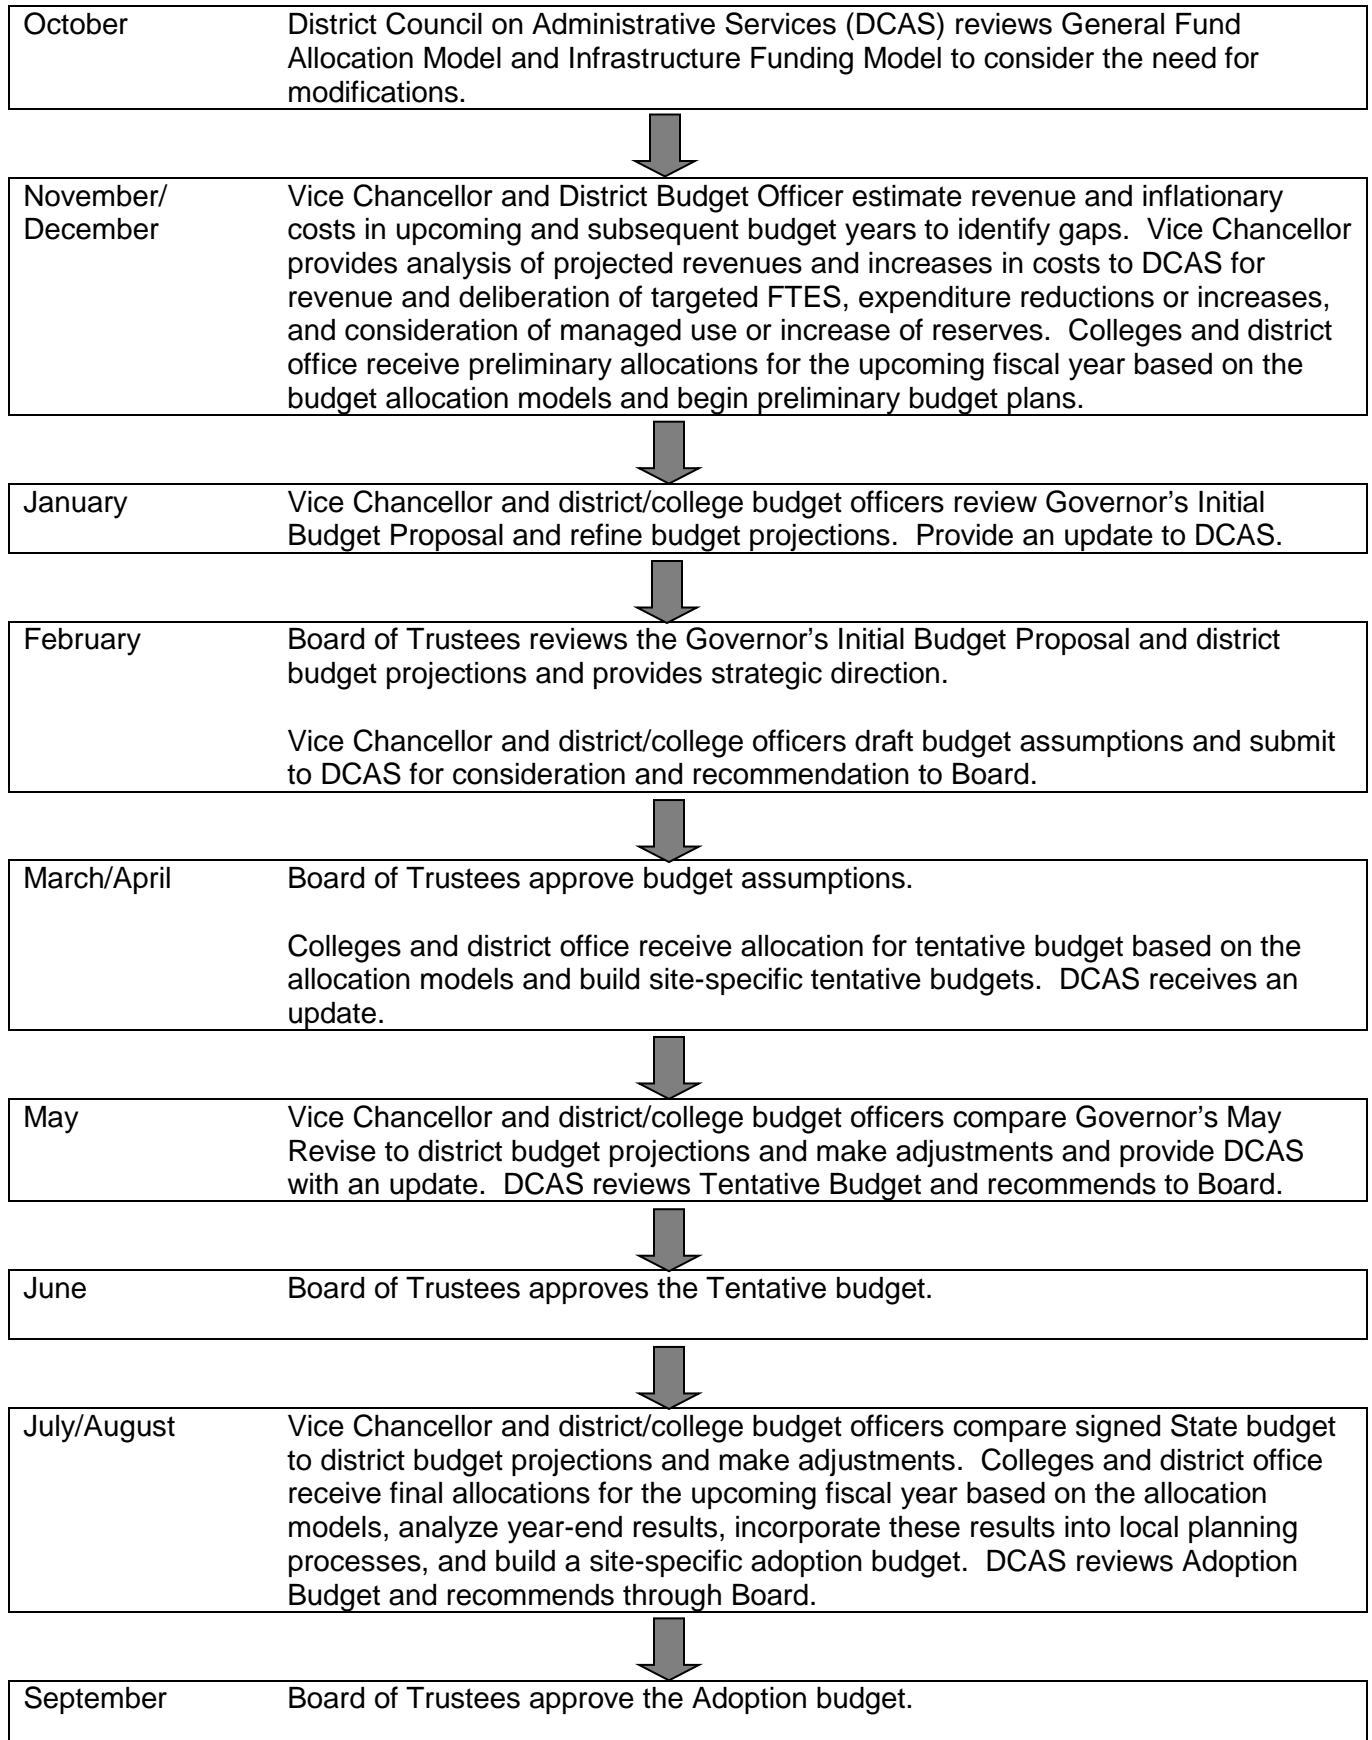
October
District Council on Administrative Services (DCAS) reviews General Fund Allocation Model and Infrastructure Funding Model to consider the need for modifications.

November/ December
Vice Chancellor and District Budget Officer estimate revenue and inflationary costs in upcoming and subsequent budget years to identify gaps. Vice Chancellor provides analysis of projected revenues and increases in costs to DCAS for revenue and deliberation of targeted FTES, expenditure reductions or increases, and consideration of managed use or increase of reserves. Colleges and district office receive preliminary allocations for the upcoming fiscal year based on the budget allocation models and begin preliminary budget plans.

January
Vice Chancellor and district/college budget officers review Governor's Initial Budget Proposal and refine budget projections. Provide an update to DCAS.

February
Board of Trustees reviews the Governor's Initial Budget Proposal and district budget projections and provides strategic direction.

Vice Chancellor and district/college officers draft budget assumptions and submit to DCAS for consideration and recommendation to Board.

March/April
Board of Trustees approve budget assumptions.

Colleges and district office receive allocation for tentative budget based on the allocation models and build site-specific tentative budgets. DCAS receives an update.

May
Vice Chancellor and district/college budget officers compare Governor's May Revise to district budget projections and make adjustments and provide DCAS with an update. DCAS reviews Tentative Budget and recommends to Board.

June
Board of Trustees approves the Tentative budget.

July/August
Vice Chancellor and district/college budget officers compare signed State budget to district budget projections and make adjustments. Colleges and district office receive final allocations for the upcoming fiscal year based on the allocation models, analyze year-end results, incorporate these results into local planning processes, and build a site-specific adoption budget. DCAS reviews Adoption Budget and recommends through Board.

September
Board of Trustees approve the Adoption budget.